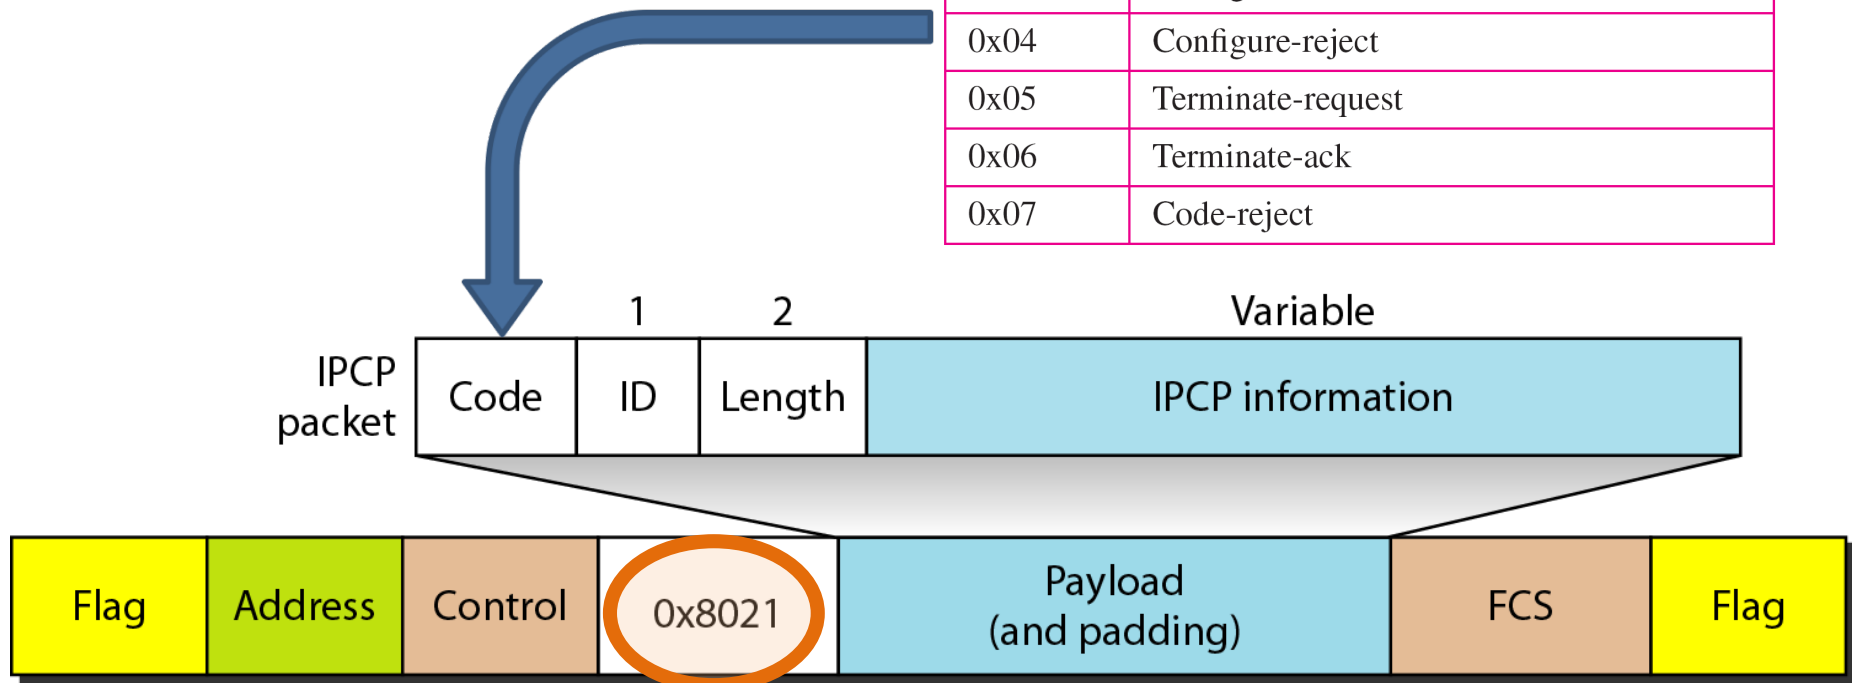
| | |
|---|---|
| 0x04 | Configure-reject |
| 0x05 | Terminate-request |
| 0x06 | Terminate-ack |
| 0x07 | Code-reject |

1 2 Variable

IPCP packet

| Code | ID | Length | IPCP information |
|---|---|---|---|

| Flag | Address | Control | 0x8021 | Payload (and padding) | FCS | Flag |
|---|---|---|---|---|---|---|